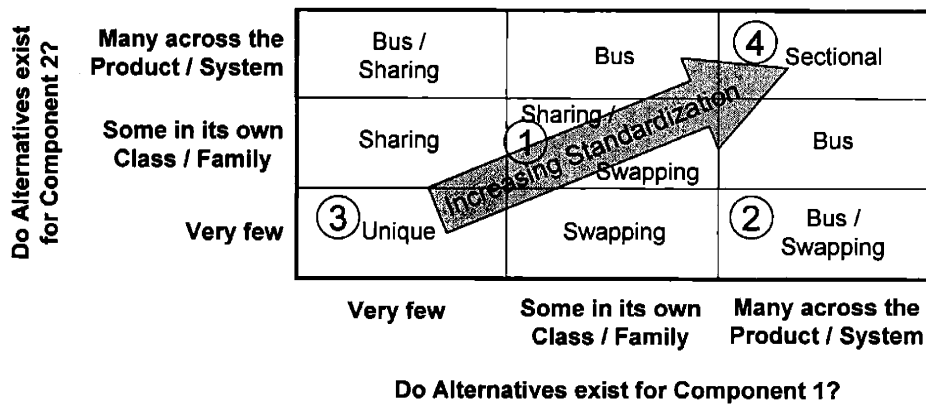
Do Alternatives exist for Component 2?

| | Very few | Some in its own Class / Family | Many across the Product / System |
|---|---|---|---|
| Many across the Product / System | Bus / Sharing | Bus | 4 Sectional |
| Some in its own Class / Family | Sharing | 1 Sharing / Swapping | Bus |
| Very few | 3 Unique | Swapping | 2 Bus / Swapping |

Increasing Standardization

Do Alternatives exist for Component 1?